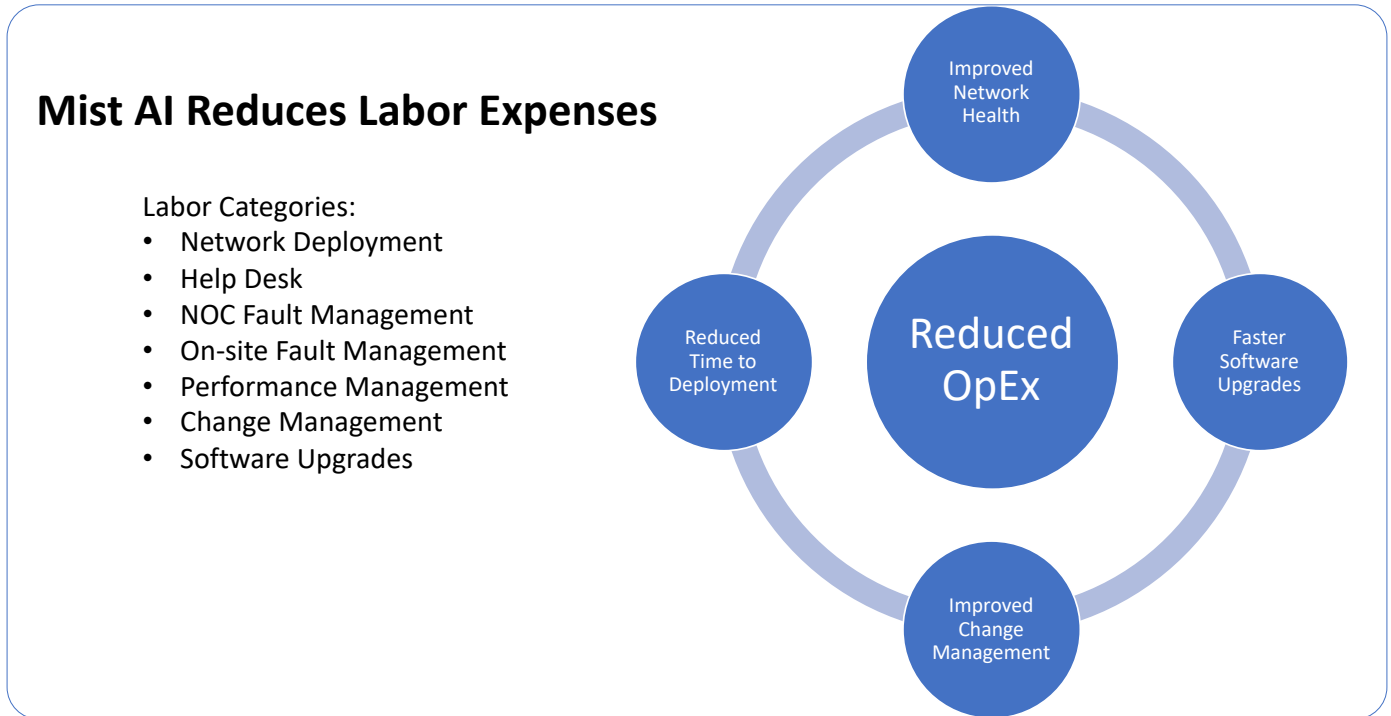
Mist AI Reduces Labor Expenses

Labor Categories:
• Network Deployment
• Help Desk
• NOC Fault Management
• On-site Fault Management
• Performance Management
• Change Management
• Software Upgrades

Improved Network Health

Reduced Time to Deployment

Reduced OpEx

Faster Software Upgrades

Improved Change Management